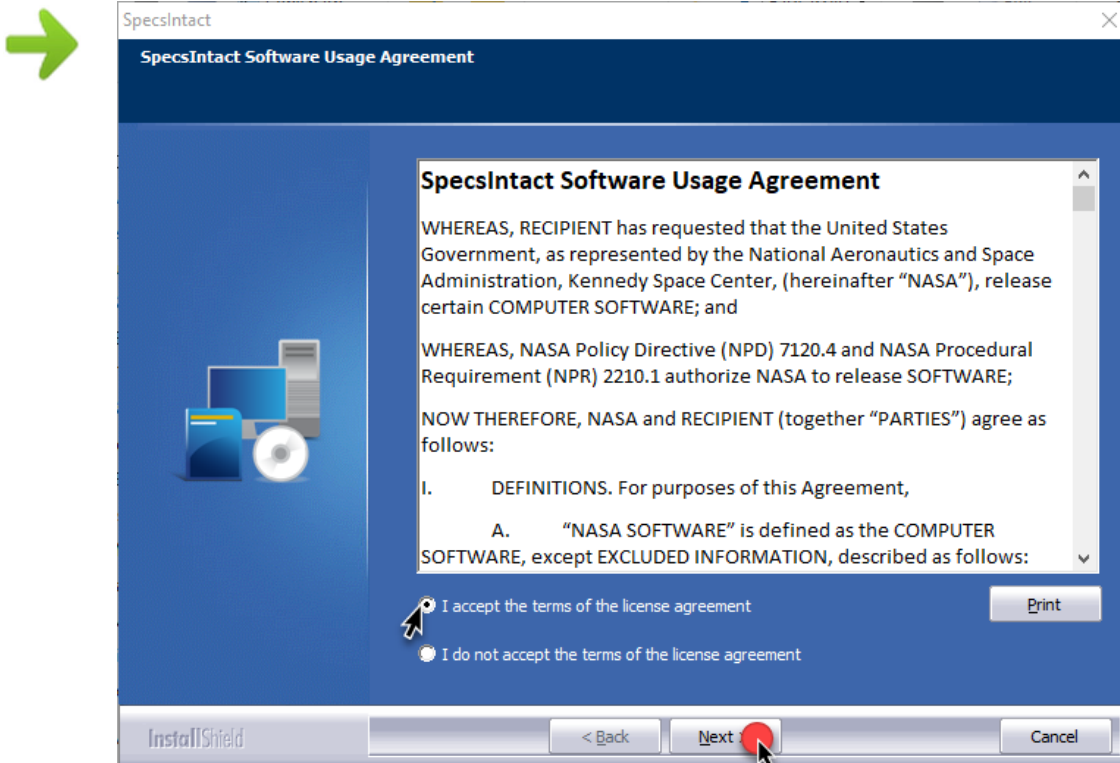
SpecsIntact

SpecsIntact Software Usage Agreement

SpecsIntact Software Usage Agreement

WHEREAS, RECIPIENT has requested that the United States Government, as represented by the National Aeronautics and Space Administration, Kennedy Space Center, (hereinafter "NASA"), release certain COMPUTER SOFTWARE; and

WHEREAS, NASA Policy Directive (NPD) 7120.4 and NASA Procedural Requirement (NPR) 2210.1 authorize NASA to release SOFTWARE;

NOW THEREFORE, NASA and RECIPIENT (together "PARTIES") agree as follows:

I. DEFINITIONS. For purposes of this Agreement,

A. "NASA SOFTWARE" is defined as the COMPUTER SOFTWARE, except EXCLUDED INFORMATION, described as follows:

I accept the terms of the license agreement

Print

I do not accept the terms of the license agreement

InstallShield

< Back

Next

Cancel